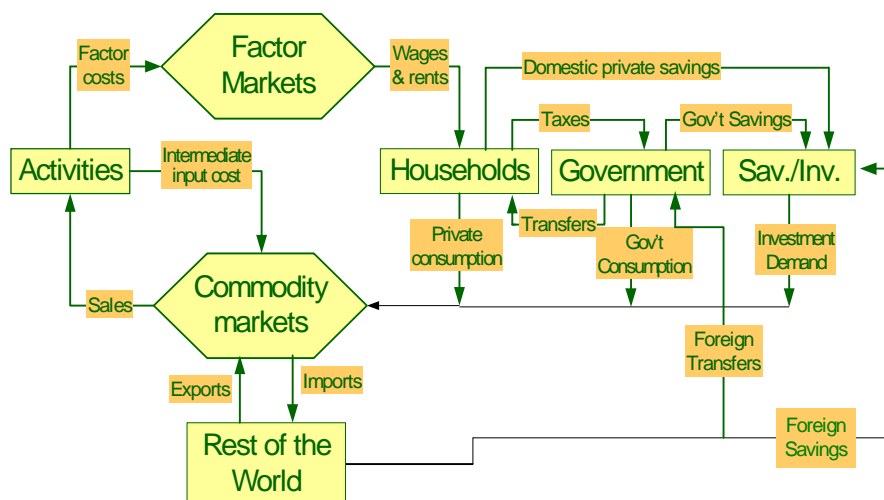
Factor Markets

Factor costs

Wages & rents

Domestic private savings

Taxes

Gov't Savings

Activities

Intermediate input cost

Households

Government

Sav./Inv.

Transfers

Private consumption

Gov't Consumption

Investment Demand

Sales

Commodity markets

Foreign Transfers

Exports

Imports

Rest of the World

Foreign Savings